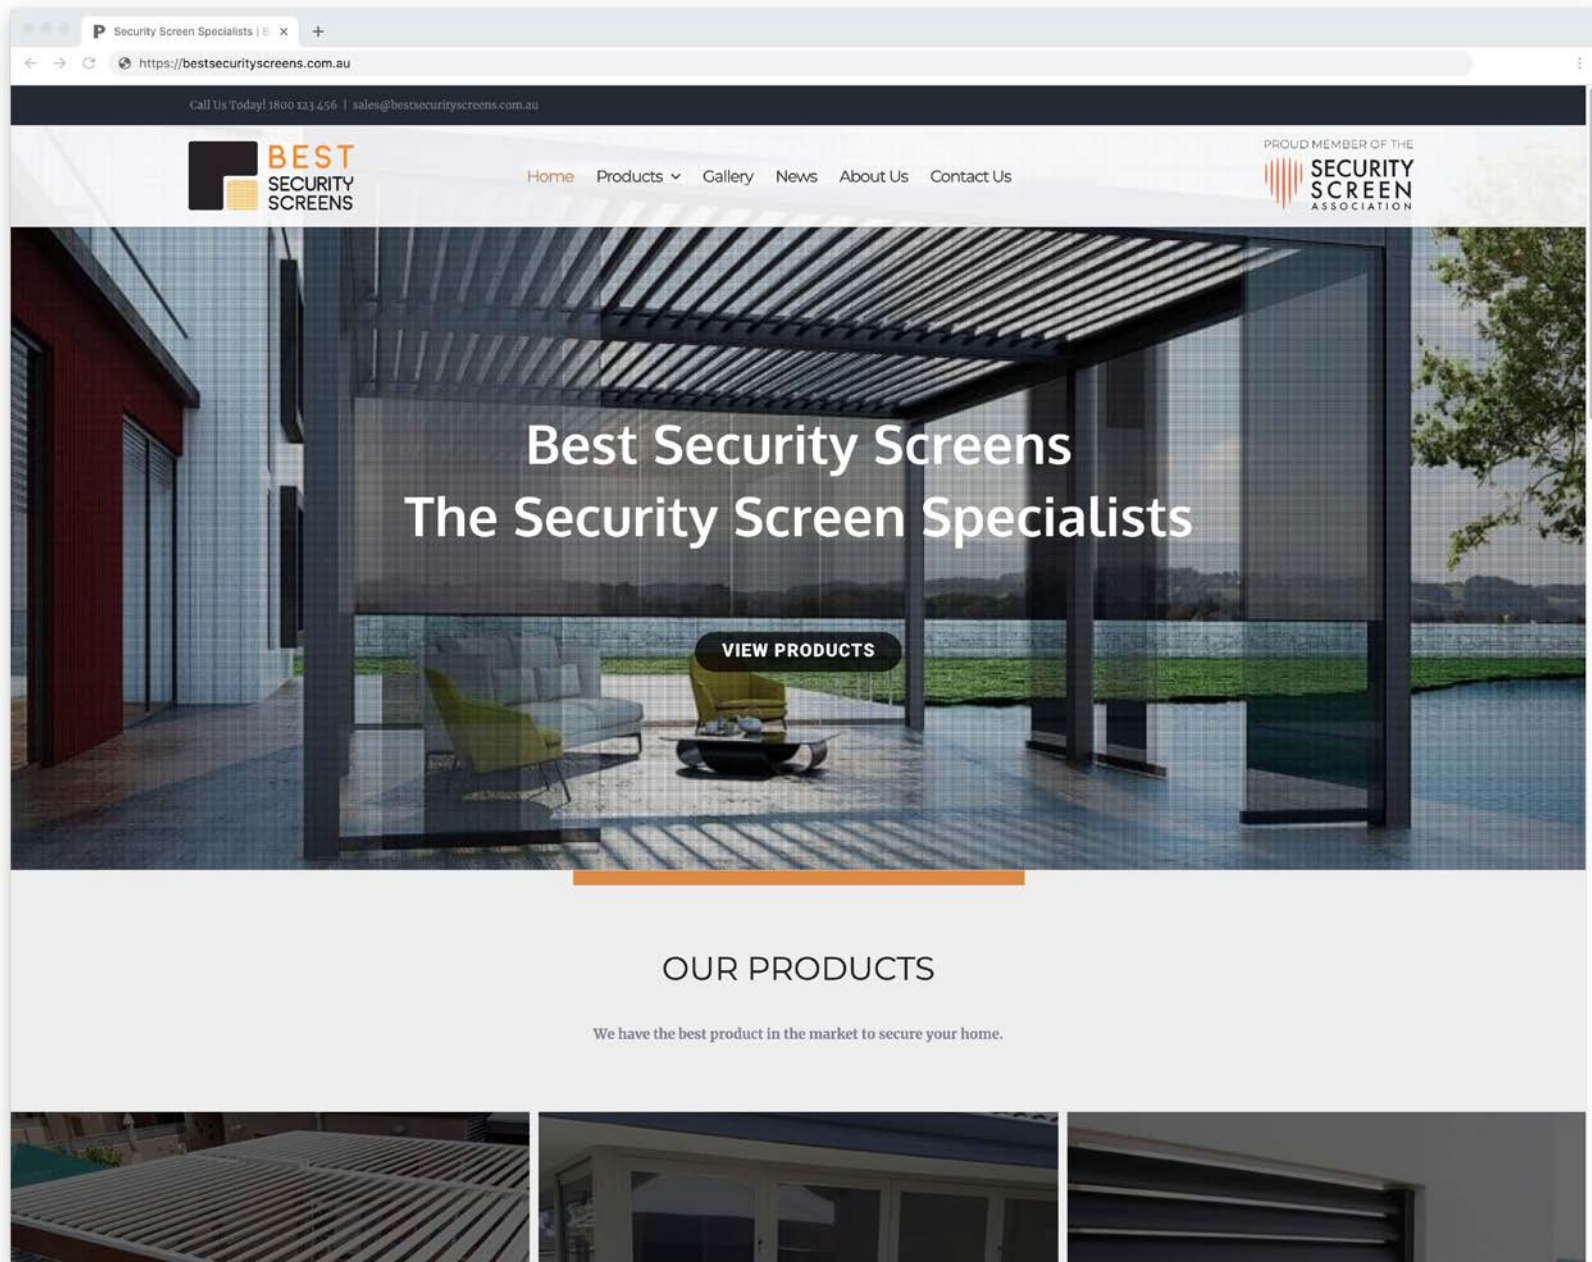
Security Screen Specialists | B

https://bestsecurityscreens.com.au

Call Us Today! 1800 123 456 | sales@bestsecurityscreens.com.au

BEST SECURITY SCREENS

Home Products Gallery News About Us Contact Us

PROUD MEMBER OF THE SECURITY SCREEN ASSOCIATION

Best Security Screens
The Security Screen Specialists

VIEW PRODUCTS

OUR PRODUCTS

We have the best product in the market to secure your home.